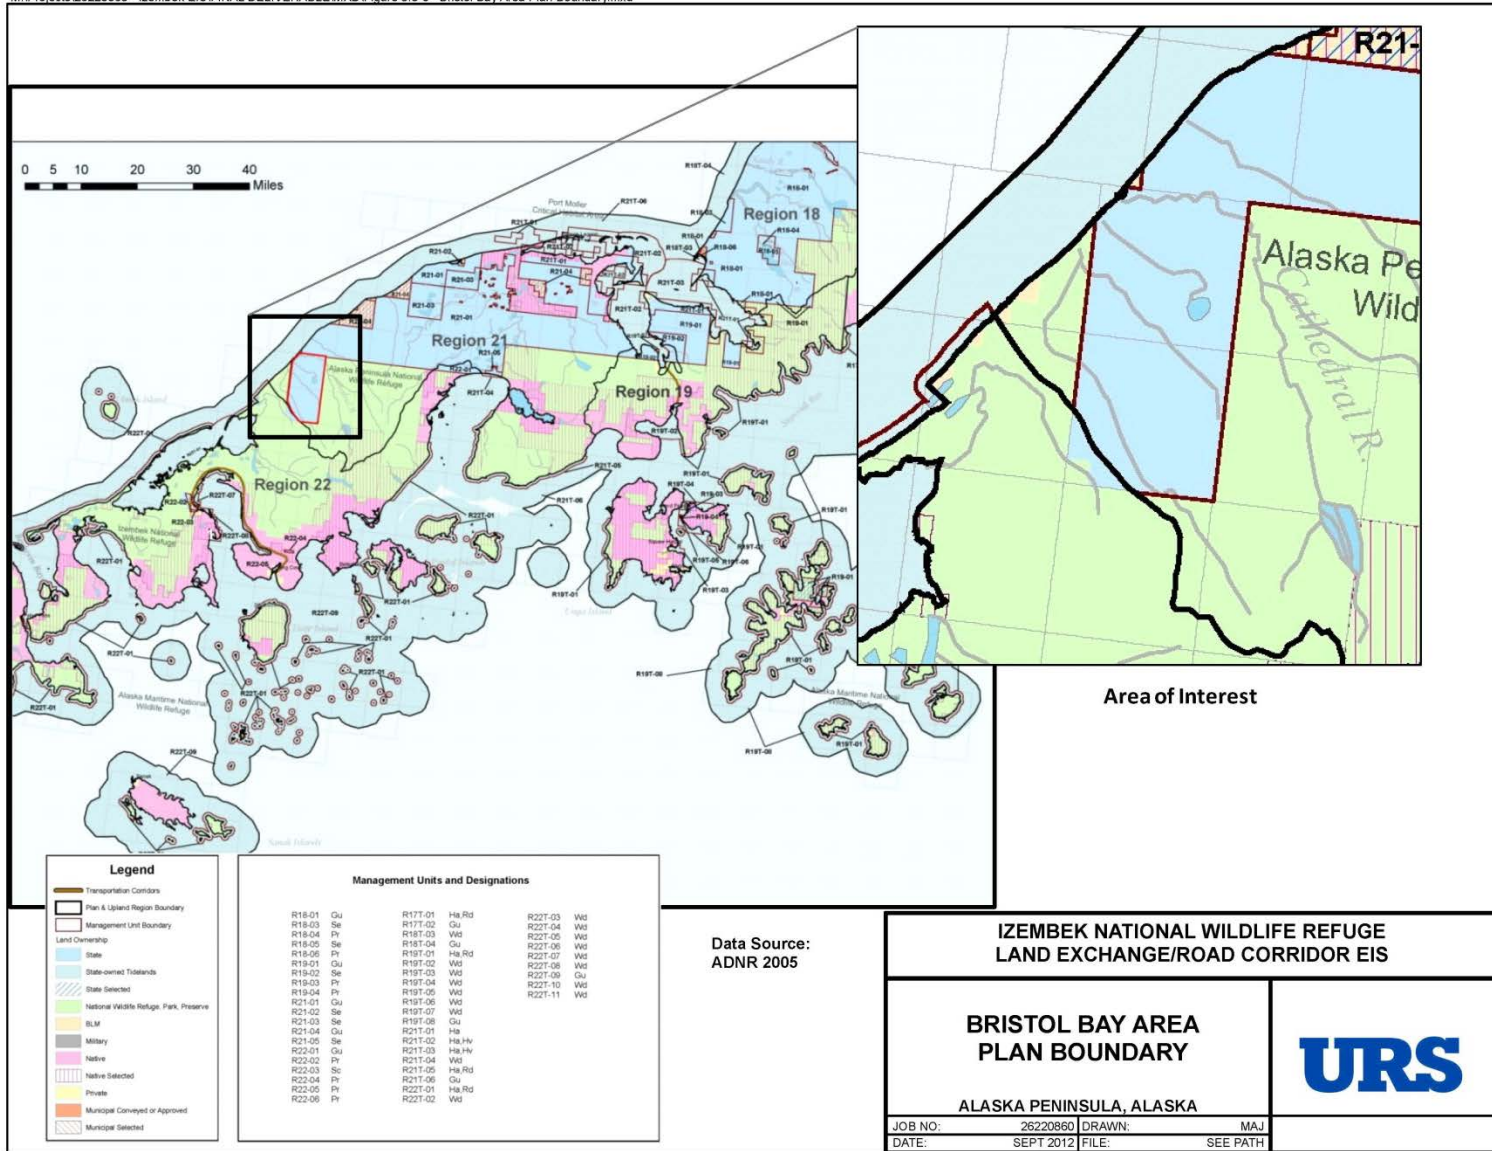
0 5 10 20 30 40 Miles

Region 18

Region 21

Region 19

Region 22

Port Moller

Alaska Peninsula National Wildlife Refuge

Izembek National Wildlife Refuge

Alaska Maritime National Wildlife Refuge

R21-

Alaska Pe

Wild

Cathedral R.

Area of Interest

Legend

Transportation Corridors

Plan & Upland Region Boundary

Management Unit Boundary

Land Ownership

State

State-owned Tidelands

State Selected

National Wildlife Refuge, Park, Preserve

BLM

Military

Native

Native Selected

Private

Municipal Conveyed or Approved

Municipal Selected

Management Units and Designations

| | | | | | |
|---|---|---|---|---|---|
| R18-01 | Gu | R17T-01 | Ha,Rd | R22T-03 | Wd |
| R18-03 | Se | R17T-02 | Gu | R22T-04 | Wd |
| R18-04 | Pr | R18T-03 | Wd | R22T-05 | Wd |
| R18-05 | Se | R18T-04 | Gu | R22T-06 | Wd |
| R18-06 | Pr | R19T-01 | Ha,Rd | R22T-07 | Wd |
| R19-01 | Gu | R19T-02 | Wd | R22T-08 | Wd |
| R19-02 | Se | R19T-03 | Wd | R22T-09 | Gu |
| R19-03 | Pr | R19T-04 | Wd | R22T-10 | Wd |
| R19-04 | Pr | R19T-05 | Wd | R22T-11 | Wd |
| R21-01 | Gu | R19T-06 | Wd | | |
| R21-02 | Se | R19T-07 | Wd | | |
| R21-03 | Se | R19T-08 | Gu | | |
| R21-04 | Gu | R21T-01 | Ha | | |
| R21-05 | Se | R21T-02 | Ha,Hv | | |
| R22-01 | Gu | R21T-03 | Ha,Hv | | |
| R22-02 | Pr | R21T-04 | Wd | | |
| R22-03 | Sc | R21T-05 | Ha,Rd | | |
| R22-04 | Pr | R21T-06 | Gu | | |
| R22-05 | Pr | R22T-01 | Ha,Rd | | |
| R22-06 | Pr | R22T-02 | Wd | | |

Data Source: ADNR 2005

IZEMBEK NATIONAL WILDLIFE REFUGE LAND EXCHANGE/ROAD CORRIDOR EIS

BRISTOL BAY AREA PLAN BOUNDARY

ALASKA PENINSULA, ALASKA

URS

| | | | |
|---|---|---|---|
| JOB NO: | 26220860 | DRAWN: | MAJ |
| DATE: | SEPT 2012 | FILE: | SEE PATH |